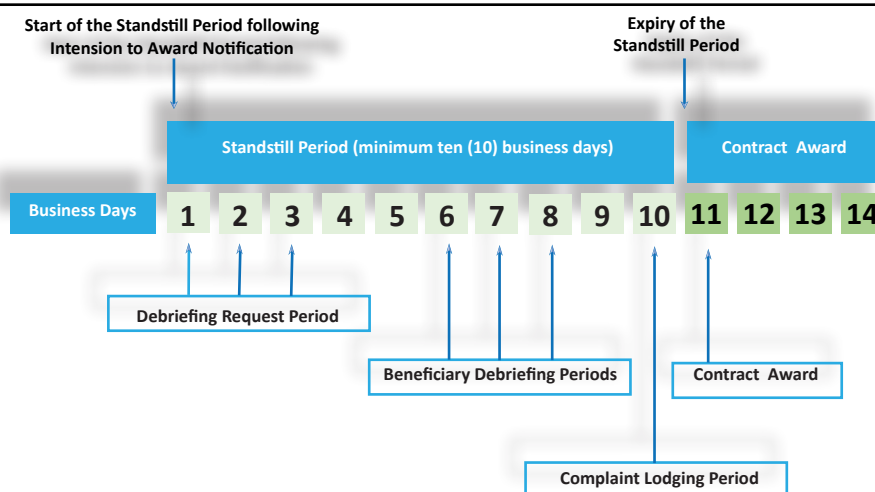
Start of the Standstill Period following Intension to Award Notification

Expiry of the Standstill Period

Standstill Period (minimum ten (10) business days)

Contract Award

Business Days

1 2 3 4 5 6 7 8 9 10 11 12 13 14

Debriefing Request Period

Beneficiary Debriefing Periods

Contract Award

Complaint Lodging Period